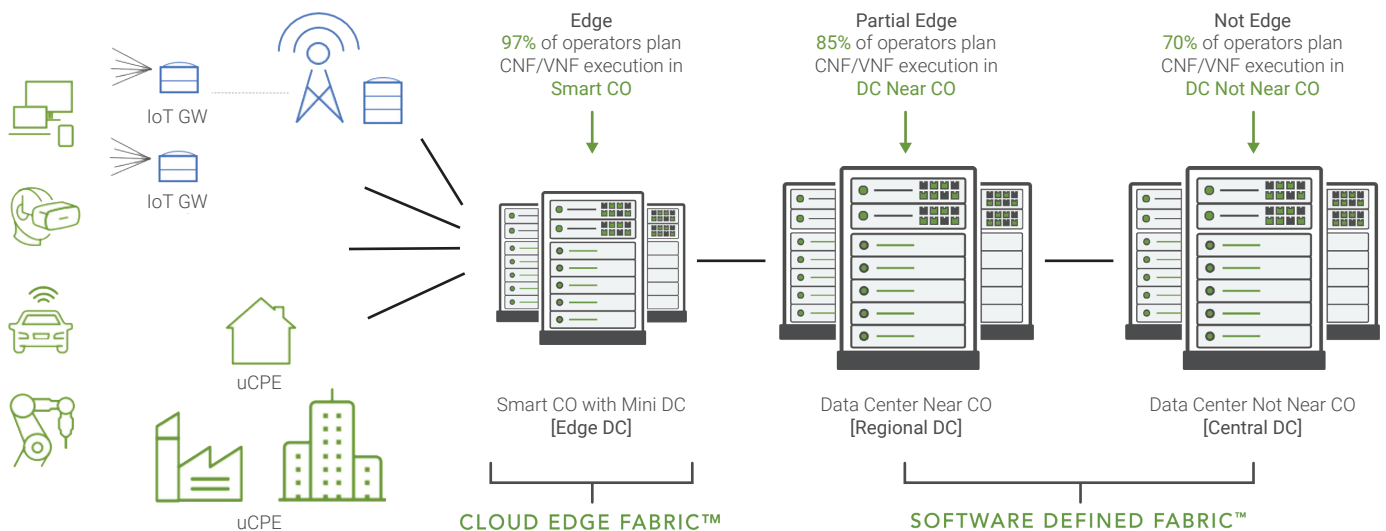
IoT GW

IoT GW

uCPE

uCPE

Edge
97% of operators plan CNF/VNF execution in Smart CO

Partial Edge
85% of operators plan CNF/VNF execution in DC Near CO

Not Edge
70% of operators plan CNF/VNF execution in DC Not Near CO

Smart CO with Mini DC
[Edge DC]

Data Center Near CO
[Regional DC]

Data Center Not Near CO
[Central DC]

CLOUD EDGE FABRIC™

SOFTWARE DEFINED FABRIC™